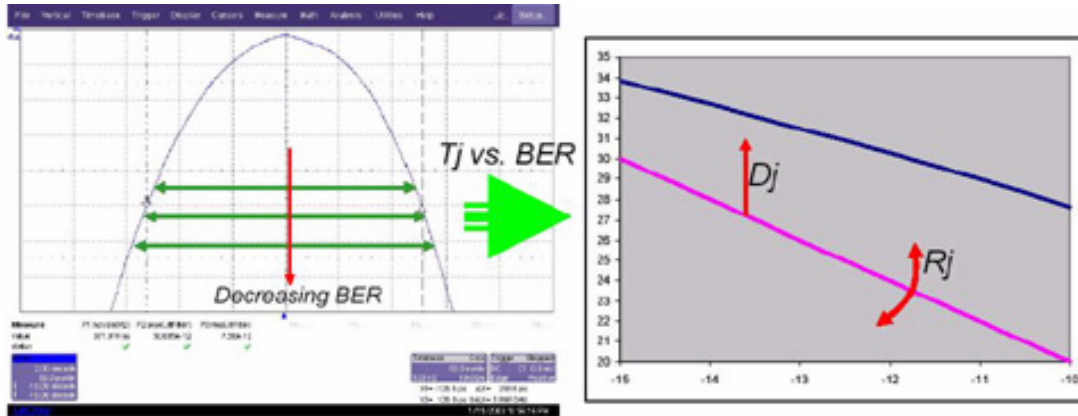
File Vertical Timebase Trigger Display Cursors Measure Math Analysis Utilities Help Setup

Decreasing BER

Measure
value
status

Tj vs. BER

35
34
33
32
31
30
29
28
27
26
25
24
23
22
21
20

Dj

Rj

-15 -14 -13 -12 -11 -10